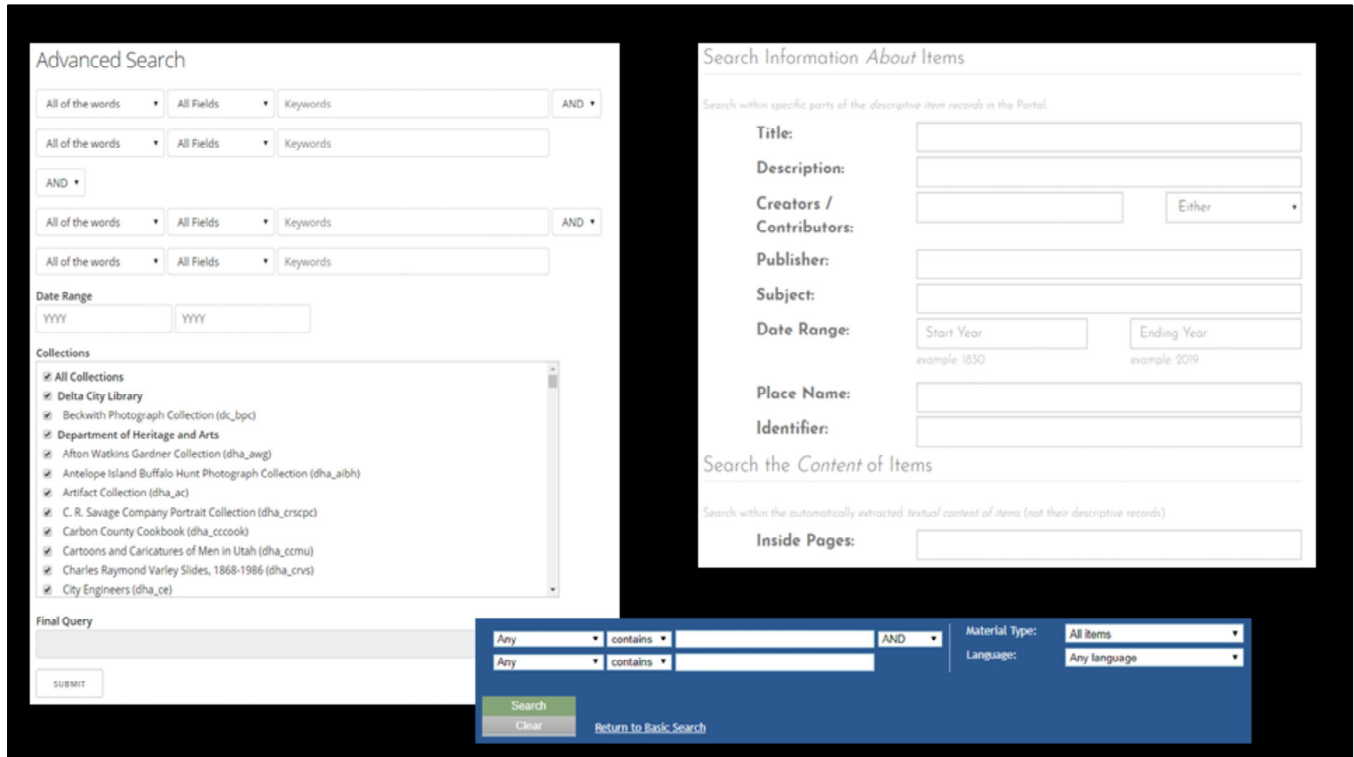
Advanced Search

All of the words ▾ All Fields ▾ Keywords AND ▾
All of the words ▾ All Fields ▾ Keywords
AND ▾
All of the words ▾ All Fields ▾ Keywords AND ▾
All of the words ▾ All Fields ▾ Keywords

Date Range
YYYY YYYY

Collections
All Collections
Delta City Library
Beckwith Photograph Collection (dc_bpc)
Department of Heritage and Arts
Afton Watkins Gardner Collection (dha_awg)
Antelope Island Buffalo Hunt Photograph Collection (dha_aibh)
Artifact Collection (dha_ac)
C. R. Savage Company Portrait Collection (dha_crscpc)
Carbon County Cookbook (dha_cccook)
Cartoons and Caricatures of Men in Utah (dha_ccmu)
Charles Raymond Varley Slides, 1868-1986 (dha_crvs)
City Engineers (dha_ce)

Final Query

SUBMIT

Search Information About Items

Search within specific parts of the descriptive item records in the Portal.

Title:
Description:
Creators / Contributors: Either ▾
Publisher:
Subject:
Date Range: Start Year Ending Year
example: 1830 example: 2019
Place Name:
Identifier:

Search the Content of Items

Search within the automatically extracted textual content of items (not their descriptive records).

Inside Pages:

Any ▾ contains ▾ AND ▾
Any ▾ contains ▾
Material Type: All items ▾
Language: Any language ▾
Search
Clear
Return to Basic Search